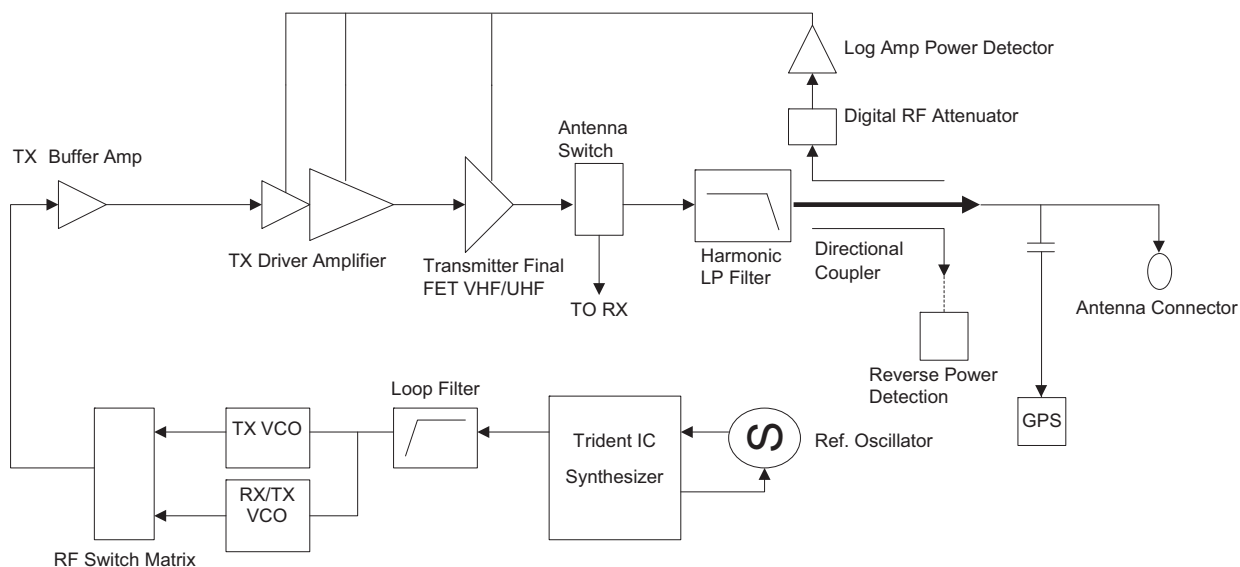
Log Amp Power Detector

Digital RF Attenuator

TX Buffer Amp

Antenna Switch

TX Driver Amplifier

Transmitter Final FET VHF/UHF

TO RX

Harmonic LP Filter

Directional Coupler

Antenna Connector

Reverse Power Detection

GPS

Loop Filter

TX VCO

RX/TX VCO

Trident IC

Synthesizer

S

Ref. Oscillator

RF Switch Matrix